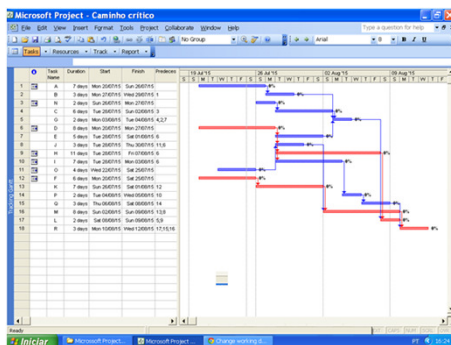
Microsoft Project - Caminho crítico

File Edit View Insert Format Tools Project Collaborate Window Help

Type a question for help

No Group

Arial 8 B I U

Tasks Resources Track Report

| | | Task Name | Duration | Start | Finish | Predeces |
|---|---|---|---|---|---|---|
| 1 | | A | 7 days | Mon 20/07/15 | Sun 26/07/15 | |
| 2 | | B | 3 days | Mon 27/07/15 | Wed 29/07/15 | 1 |
| 3 | | N | 2 days | Sun 26/07/15 | Mon 27/07/15 | |
| 4 | | C | 6 days | Tue 28/07/15 | Sun 02/08/15 | 3 |
| 5 | | G | 2 days | Mon 03/08/15 | Tue 04/08/15 | 4,2,7 |
| 6 | | D | 8 days | Mon 20/07/15 | Mon 27/07/15 | |
| 7 | | E | 5 days | Tue 28/07/15 | Sat 01/08/15 | 6 |
| 8 | | J | 3 days | Tue 28/07/15 | Thu 30/07/15 | 11,6 |
| 9 | | H | 11 days | Tue 28/07/15 | Fri 07/08/15 | 6 |
| 10 | | I | 7 days | Tue 28/07/15 | Mon 03/08/15 | 6 |
| 11 | | O | 4 days | Wed 22/07/15 | Sat 25/07/15 | |
| 12 | | F | 6 days | Mon 20/07/15 | Sat 25/07/15 | |
| 13 | | K | 7 days | Sun 26/07/15 | Sat 01/08/15 | 12 |
| 14 | | P | 5 days | Wed 05/08/15 | Sun 09/08/15 | 10 |
| 15 | | Q | 3 days | Thu 06/08/15 | Sat 08/08/15 | 14 |
| 16 | | M | 6 days | Sun 02/08/15 | Sat 08/08/15 | 13,8 |
| 17 | | L | 6 days | Sun 02/08/15 | Sat 08/08/15 | 5,9 |
| 18 | | R | 3 days | Mon 10/08/15 | Wed 12/08/15 | 17,15,16 |

19 Jul '15 26 Jul '15 02 Aug '15 09 Aug '15
S S M T W T F S S M T W T F S S M T W T F S S M T W T F

Tracking Gantt

Ready

Iniciar Microsoft Project... Microsoft Project... Change working d...

PT 16:24